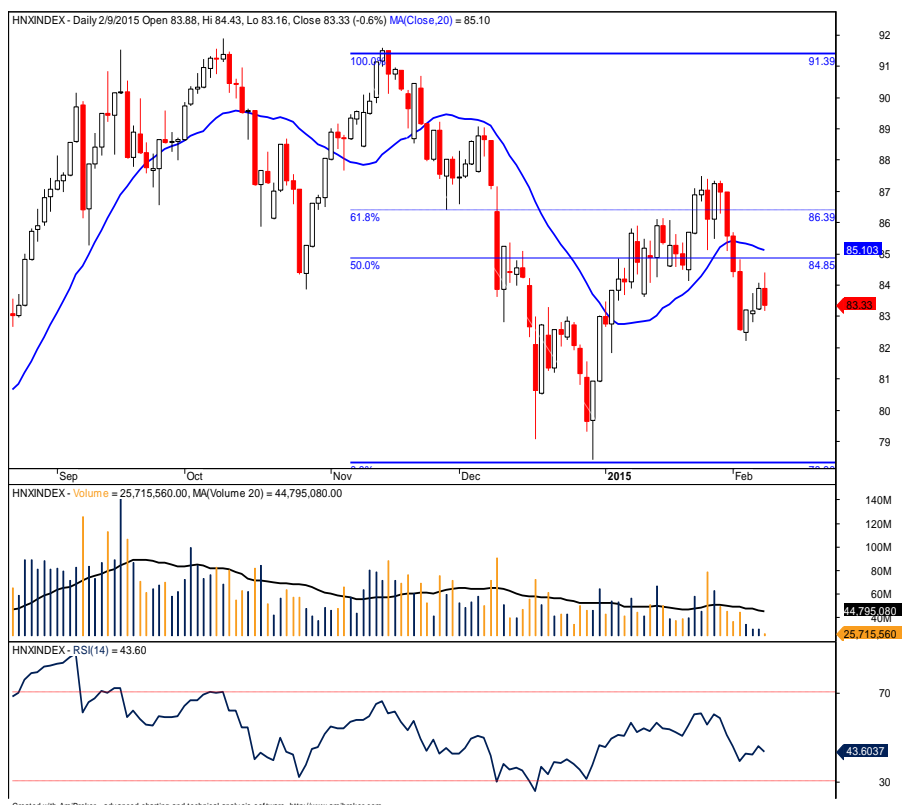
HNXINDEX - Daily 2/9/2015 Open 83.88, Hi 84.43, Lo 83.16, Close 83.33 (-0.6%) MA(Close,20) = 85.10

100.0%
91.39
61.8%
86.39
50.0%
84.85
0.0%
78.60

92
91
90
89
88
87
86
85.103
84
83.33
83
82
81
80
79

Sep
Oct
Nov
Dec
2015
Feb

HNXINDEX - Volume = 25,715,560.00, MA(Volume 20) = 44,795,080.00

140M
120M
100M
80M
60M
44,795,080
40M
25,715,560

HNXINDEX - RSI(14) = 43.60

70
43.6037
30

Created with AmiBroker - advanced charting and technical analysis software. http://www.amibroker.com